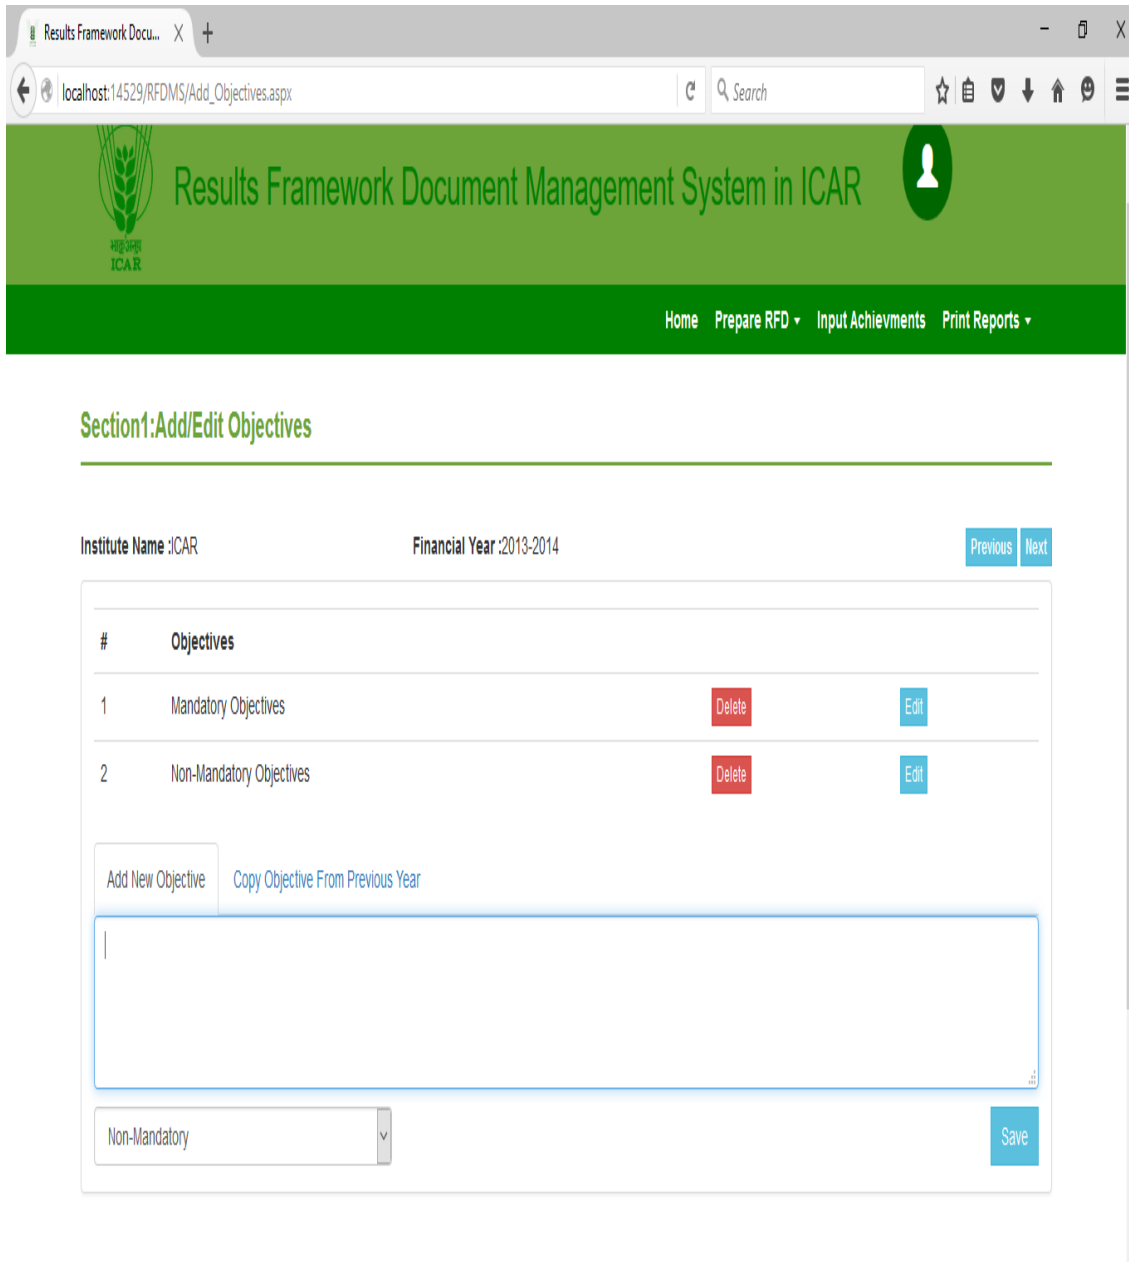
Results Framework Docu... X +

localhost:14529/RFDMS/Add_Objectives.aspx

Search

भाकृअनुप
ICAR

Results Framework Document Management System in ICAR

Home Prepare RFD Input Achievments Print Reports

Section1:Add/Edit Objectives

Institute Name :ICAR Financial Year :2013-2014

Previous Next

| # | Objectives | | |
|---|---|---|---|
| 1 | Mandatory Objectives | Delete | Edit |
| 2 | Non-Mandatory Objectives | Delete | Edit |

Add New Objective Copy Objective From Previous Year

Non-Mandatory

Save